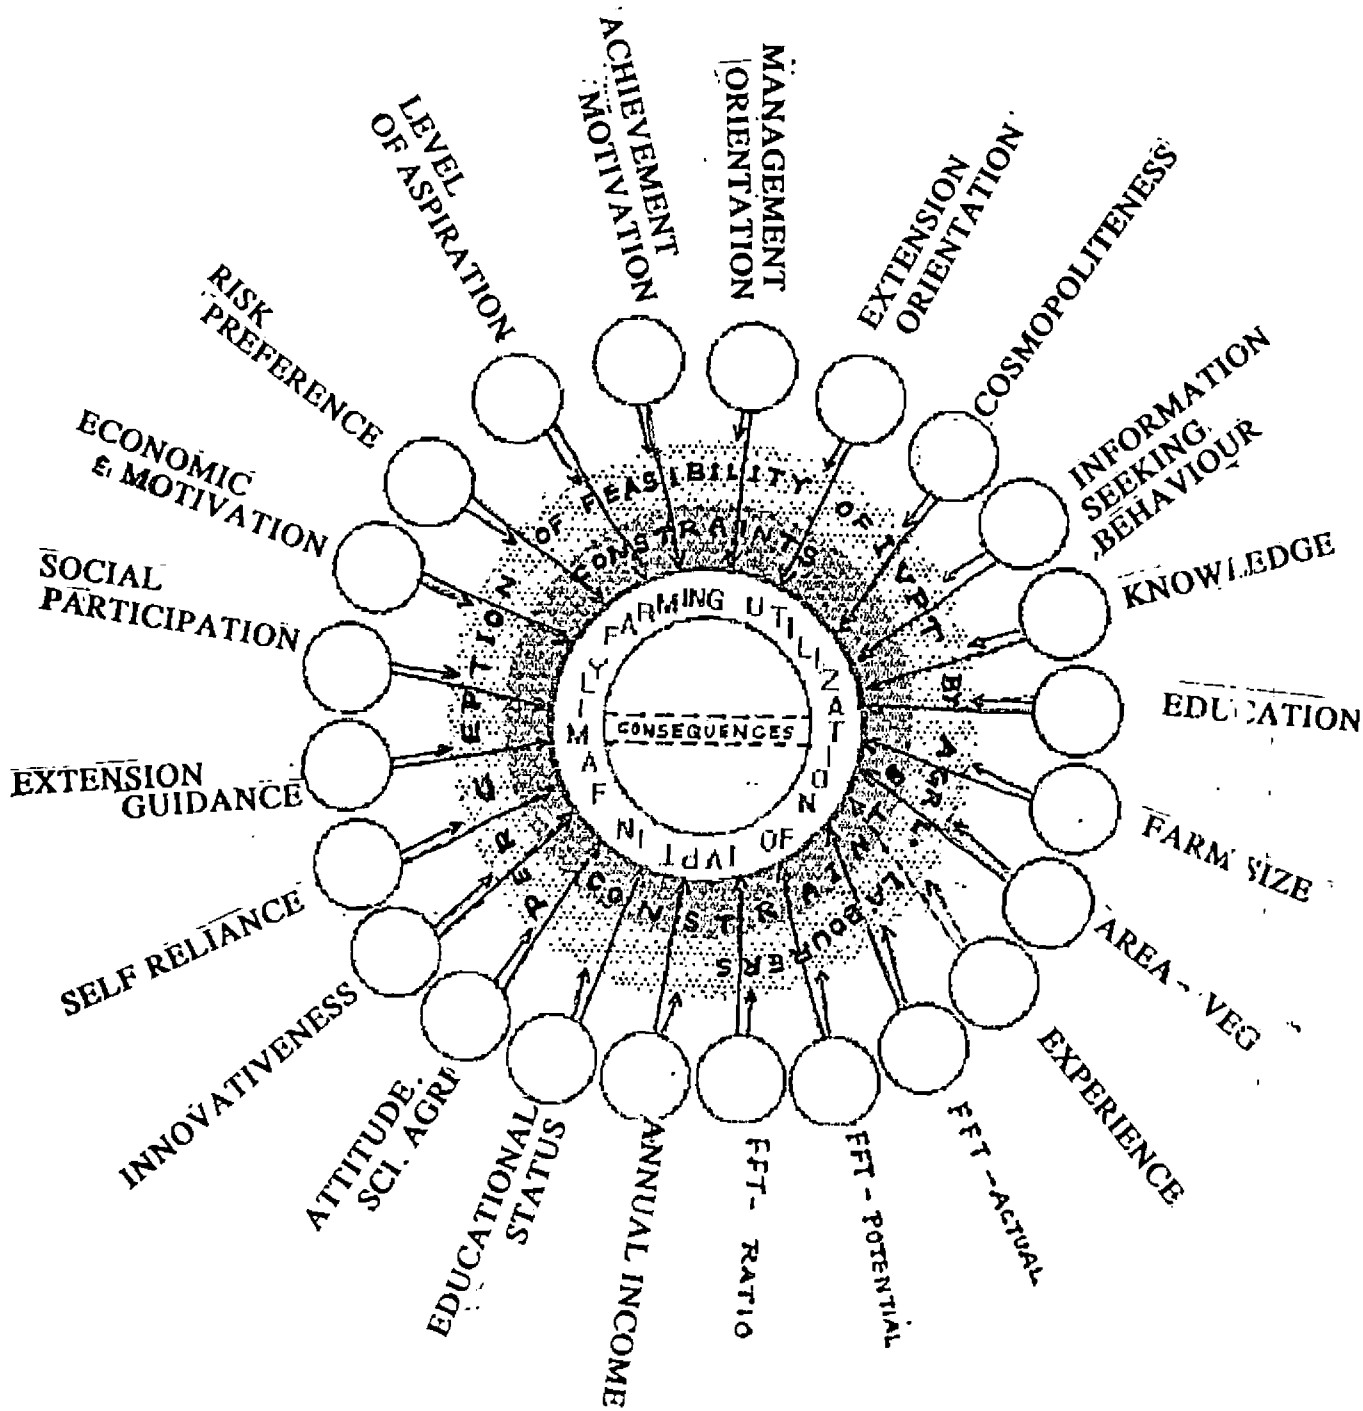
LEVEL OF ASPIRATION
ACHIEVEMENT MOTIVATION
MANAGEMENT ORIENTATION
EXTENSION ORIENTATION
COSMOPOLITENESS
INFORMATION SEEKING BEHAVIOUR
KNOWLEDGE
EDUCATION
FARM SIZE
AREA - VEG
EXPERIENCE
FFT - ACTUAL
FFT - POTENTIAL
FFT - RATIO
ANNUAL INCOME
EDUCATIONAL STATUS
ATTITUDE SCI. AGRI
INNOVATIVENESS
SELF RELIANCE
EXTENSION GUIDANCE
SOCIAL PARTICIPATION
ECONOMIC & MOTIVATION
RISK PREFERENCE

PERCEPTION OF FEASIBILITY OF IVPT BY AGRL. LABOURERS
CONSTRAINTS
CONSTRAINTS
FAMILY FARMING UTILIZATION OF IVPT IN
CONSEQUENCES